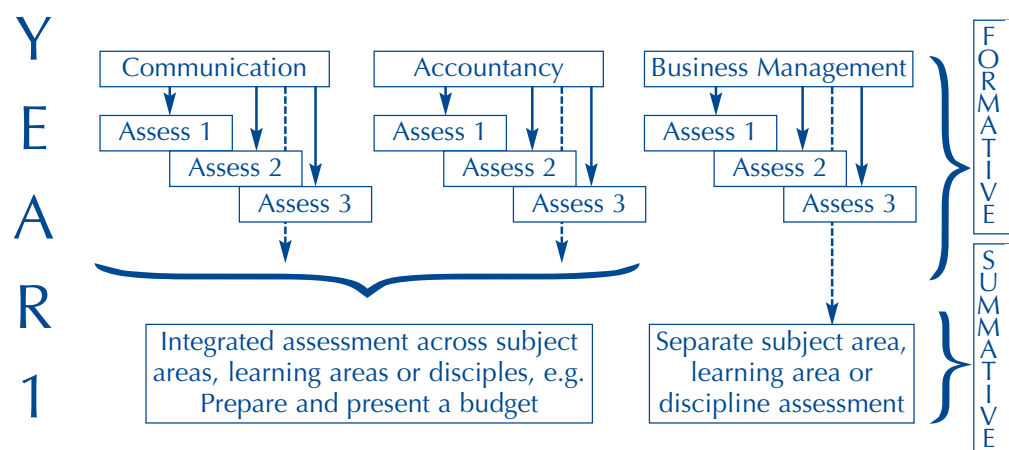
YEAR 1

Communication

Assess 1

Assess 2

Assess 3

Accountancy

Assess 1

Assess 2

Assess 3

Business Management

Assess 1

Assess 2

Assess 3

FORMATIVE

Integrated assessment across subject areas, learning areas or disciples, e.g. Prepare and present a budget

Separate subject area, learning area or discipline assessment

SUMMATIVE